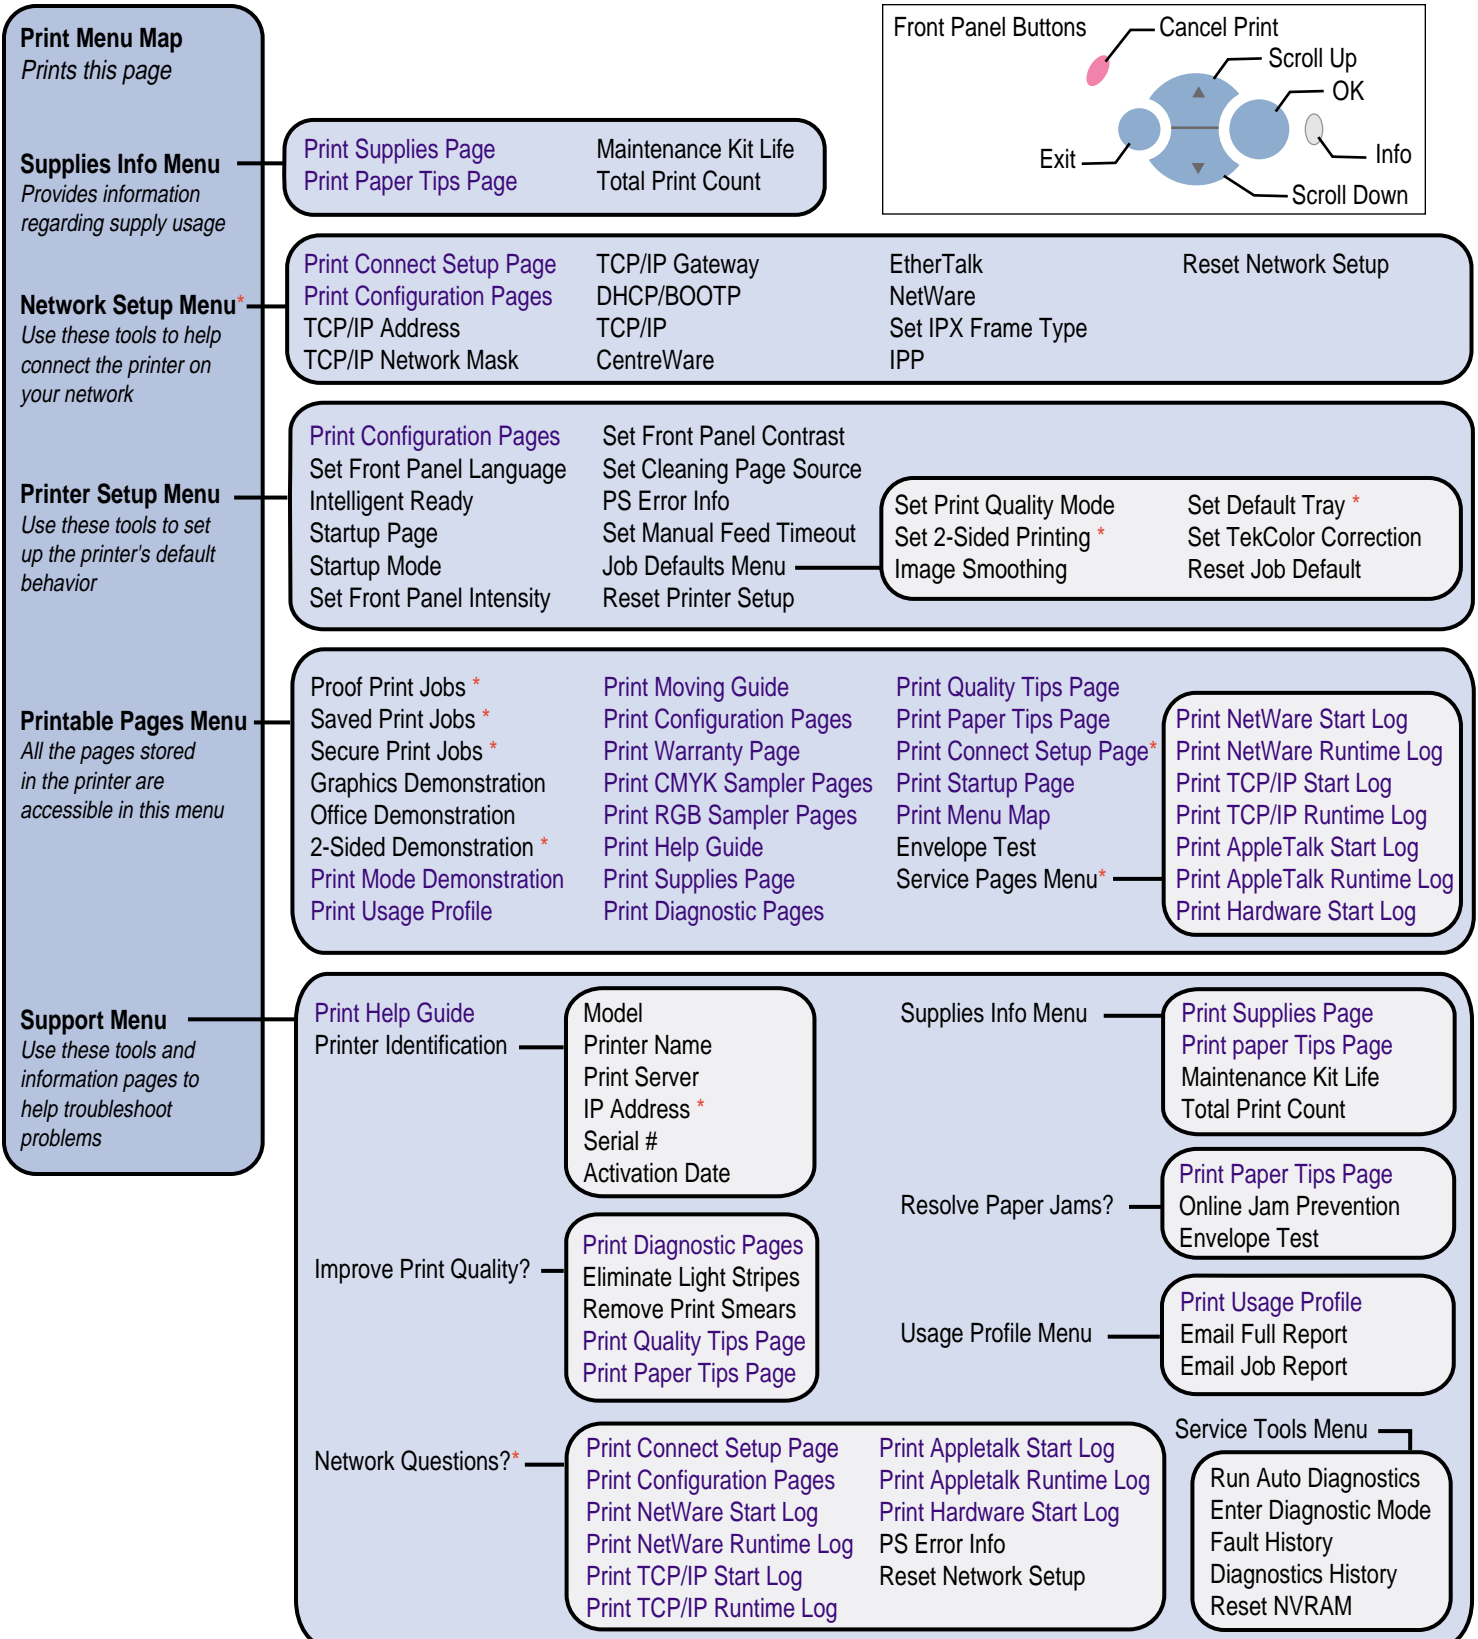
Print Menu Map
Prints this page

Front Panel Buttons
Cancel Print
Scroll Up
OK
Info
Exit
Scroll Down

Supplies Info Menu
Provides information regarding supply usage

Print Supplies Page
Print Paper Tips Page
Maintenance Kit Life
Total Print Count

Network Setup Menu*
Use these tools to help connect the printer on your network

Print Connect Setup Page
Print Configuration Pages
TCP/IP Address
TCP/IP Network Mask
TCP/IP Gateway
DHCP/BOOTP
TCP/IP
CentreWare
EtherTalk
NetWare
Set IPX Frame Type
IPP
Reset Network Setup

Printer Setup Menu
Use these tools to set up the printer's default behavior

Print Configuration Pages
Set Front Panel Language
Intelligent Ready
Startup Page
Startup Mode
Set Front Panel Intensity
Set Front Panel Contrast
Set Cleaning Page Source
PS Error Info
Set Manual Feed Timeout
Job Defaults Menu
Reset Printer Setup
Set Print Quality Mode
Set 2-Sided Printing *
Image Smoothing
Set Default Tray *
Set TekColor Correction
Reset Job Default

Printable Pages Menu
All the pages stored in the printer are accessible in this menu

Proof Print Jobs *
Saved Print Jobs *
Secure Print Jobs *
Graphics Demonstration
Office Demonstration
2-Sided Demonstration *
Print Mode Demonstration
Print Usage Profile
Print Moving Guide
Print Configuration Pages
Print Warranty Page
Print CMYK Sampler Pages
Print RGB Sampler Pages
Print Help Guide
Print Supplies Page
Print Diagnostic Pages
Print Quality Tips Page
Print Paper Tips Page
Print Connect Setup Page*
Print Startup Page
Print Menu Map
Envelope Test
Service Pages Menu*
Print NetWare Start Log
Print NetWare Runtime Log
Print TCP/IP Start Log
Print TCP/IP Runtime Log
Print AppleTalk Start Log
Print AppleTalk Runtime Log
Print Hardware Start Log

Support Menu
Use these tools and information pages to help troubleshoot problems

Print Help Guide
Printer Identification
Model
Printer Name
Print Server
IP Address *
Serial #
Activation Date
Supplies Info Menu
Print Supplies Page
Print paper Tips Page
Maintenance Kit Life
Total Print Count
Resolve Paper Jams?
Print Paper Tips Page
Online Jam Prevention
Envelope Test
Improve Print Quality?
Print Diagnostic Pages
Eliminate Light Stripes
Remove Print Smears
Print Quality Tips Page
Print Paper Tips Page
Usage Profile Menu
Print Usage Profile
Email Full Report
Email Job Report
Service Tools Menu
Network Questions?*
Print Connect Setup Page
Print Configuration Pages
Print NetWare Start Log
Print NetWare Runtime Log
Print TCP/IP Start Log
Print TCP/IP Runtime Log
Print Appletalk Start Log
Print Appletalk Runtime Log
Print Hardware Start Log
PS Error Info
Reset Network Setup
Run Auto Diagnostics
Enter Diagnostic Mode
Fault History
Diagnostics History
Reset NVRAM